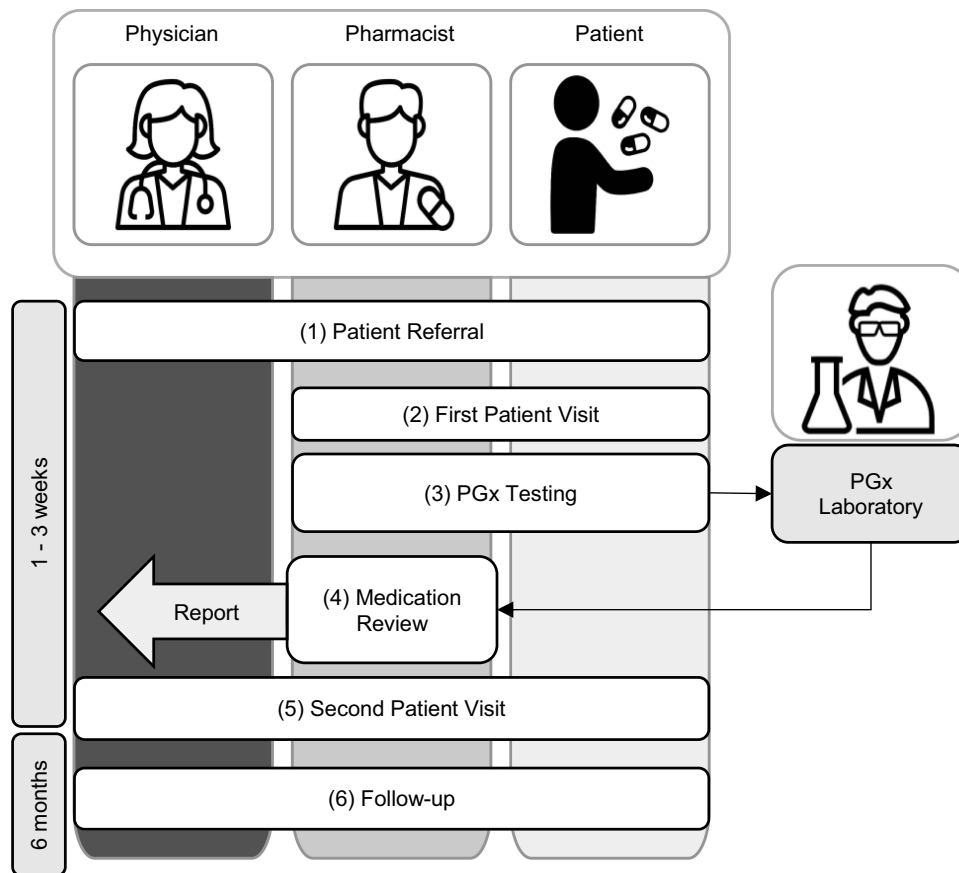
Physician

Pharmacist

Patient

1 - 3 weeks

(1) Patient Referral

(2) First Patient Visit

(3) PGx Testing

PGx Laboratory

Report

(4) Medication Review

(5) Second Patient Visit

6 months

(6) Follow-up